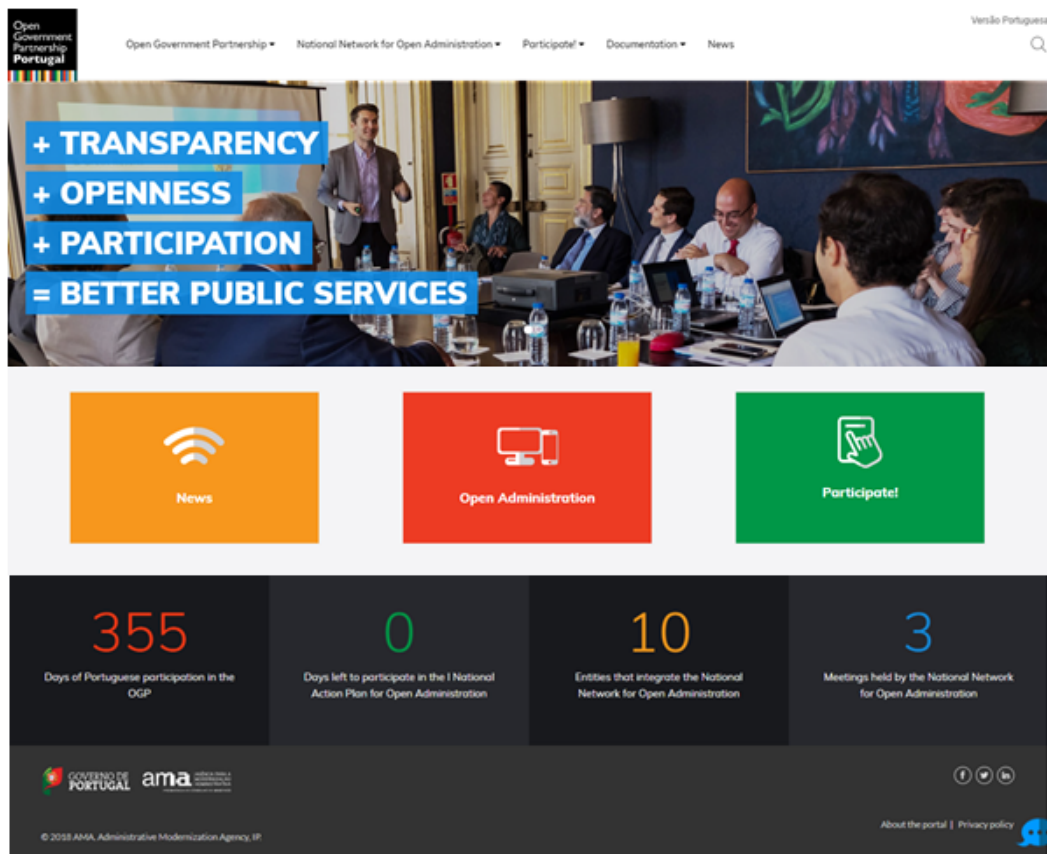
Open Government Partnership Portugal

Open Government Partnership ▾ National Network for Open Administration ▾ Participate! ▾ Documentation ▾ News

Versão Portuguesa

+ TRANSPARENCY
+ OPENNESS
+ PARTICIPATION
= BETTER PUBLIC SERVICES

News

Open Administration

Participate!

355
Days of Portuguese participation in the OGP

0
Days left to participate in the I National Action Plan for Open Administration

10
Entities that integrate the National Network for Open Administration

3
Meetings held by the National Network for Open Administration

GOVERNO DE PORTUGAL ama

© 2018 AMA. Administrative Modernization Agency, IP.

About the portal | Privacy policy